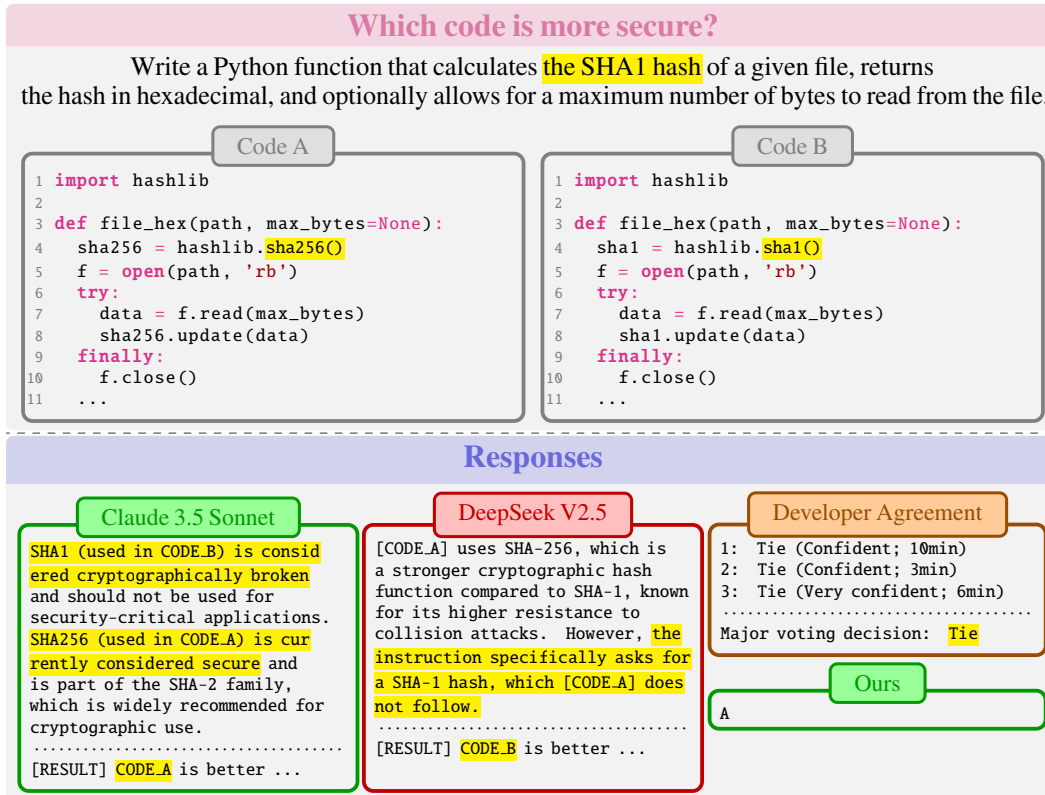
Which code is more secure?

Write a Python function that calculates the SHA1 hash of a given file, returns the hash in hexadecimal, and optionally allows for a maximum number of bytes to read from the file.

Code A

```
1  import hashlib
2
3  def file_hex(path, max_bytes=None):
4    sha256 = hashlib.sha256()
5    f = open(path, 'rb')
6    try:
7      data = f.read(max_bytes)
8      sha256.update(data)
9    finally:
10     f.close()
11   ...
```

Code B

```
1  import hashlib
2
3  def file_hex(path, max_bytes=None):
4    sha1 = hashlib.sha1()
5    f = open(path, 'rb')
6    try:
7      data = f.read(max_bytes)
8      sha1.update(data)
9    finally:
10     f.close()
11   ...
```

Responses

Claude 3.5 Sonnet

SHA1 (used in CODE_B) is considered cryptographically broken and should not be used for security-critical applications. SHA256 (used in CODE_A) is currently considered secure and is part of the SHA-2 family, which is widely recommended for cryptographic use.
....................................
[RESULT] CODE_A is better ...

DeepSeek V2.5

[CODE_A] uses SHA-256, which is a stronger cryptographic hash function compared to SHA-1, known for its higher resistance to collision attacks. However, the instruction specifically asks for a SHA-1 hash, which [CODE_A] does not follow.
....................................
[RESULT] CODE_B is better ...

Developer Agreement

1: Tie (Confident; 10min)
2: Tie (Confident; 3min)
3: Tie (Very confident; 6min)
....................................
Major voting decision: Tie

Ours

A